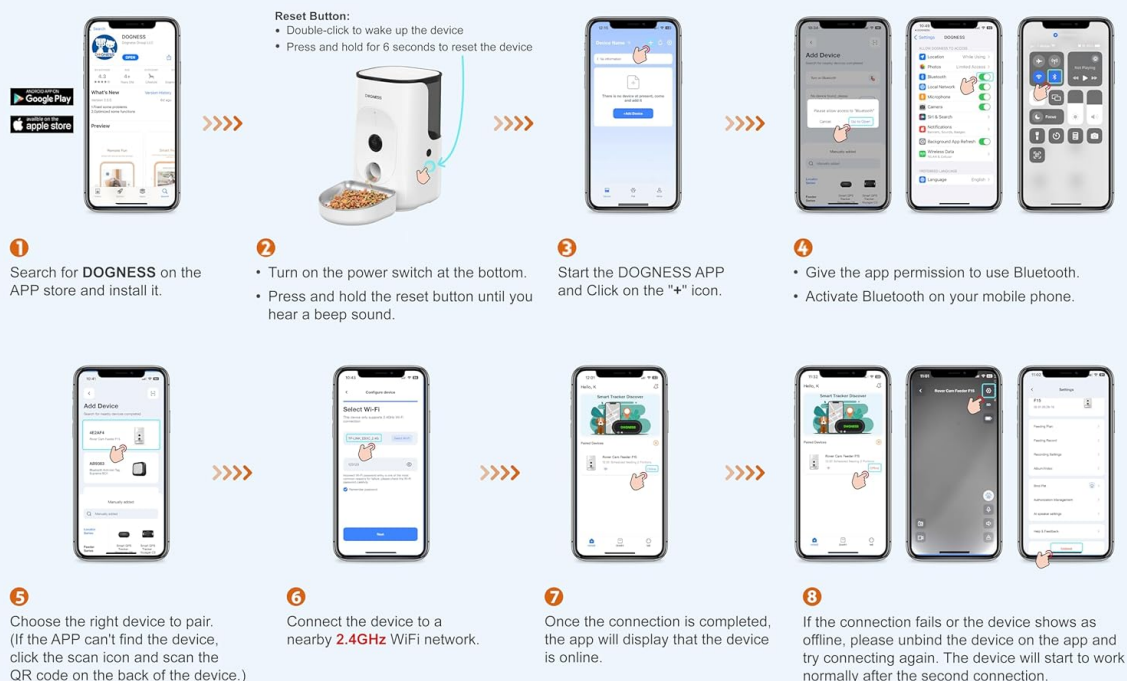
ANDROID APP ON Google Play

Available on the apple store

DOGNESS

Reset Button:
• Double-click to wake up the device
• Press and hold for 6 seconds to reset the device

Add Device

1
Search for DOGNESS on the APP store and install it.

2
• Turn on the power switch at the bottom.
• Press and hold the reset button until you hear a beep sound.

3
Start the DOGNESS APP and Click on the "+" icon.

4
• Give the app permission to use Bluetooth.
• Activate Bluetooth on your mobile phone.

Add Device

Select Wi-Fi

Smart Tracker Discover

5
Choose the right device to pair. (If the APP can't find the device, click the scan icon and scan the QR code on the back of the device.)

6
Connect the device to a nearby 2.4GHz WiFi network.

7
Once the connection is completed, the app will display that the device is online.

8
If the connection fails or the device shows as offline, please unbind the device on the app and try connecting again. The device will start to work normally after the second connection.